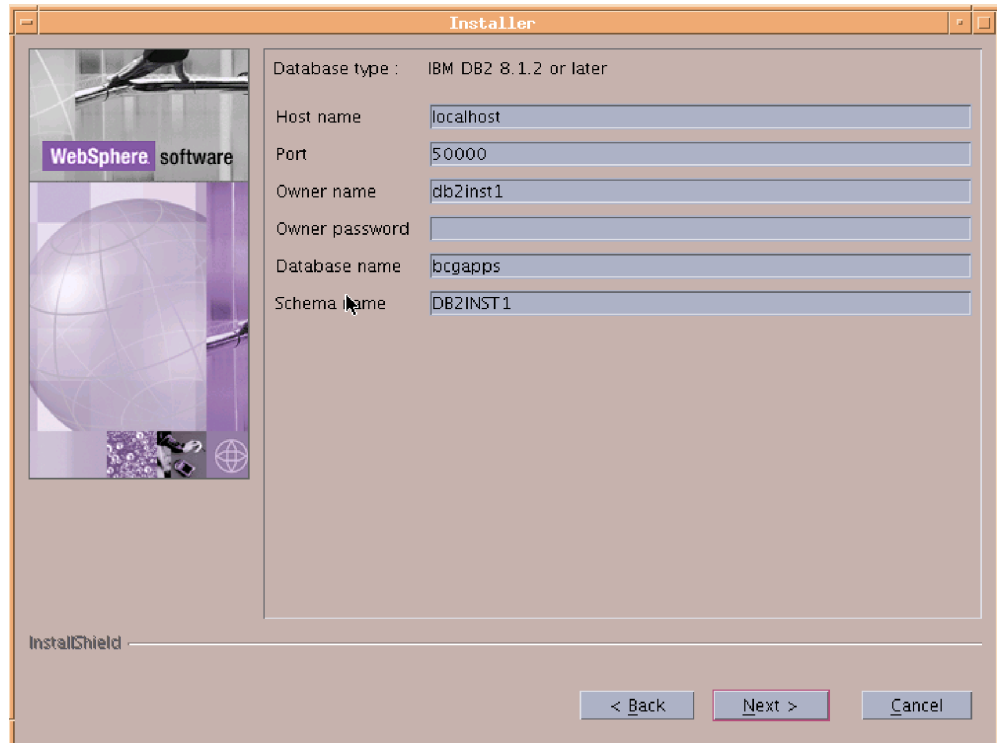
Installer

WebSphere. software

Database type : IBM DB2 8.1.2 or later

Host name localhost

Port 50000

Owner name db2inst1

Owner password

Database name bcgapps

Schema name DB2INST1

InstallShield

< Back

Next >

Cancel